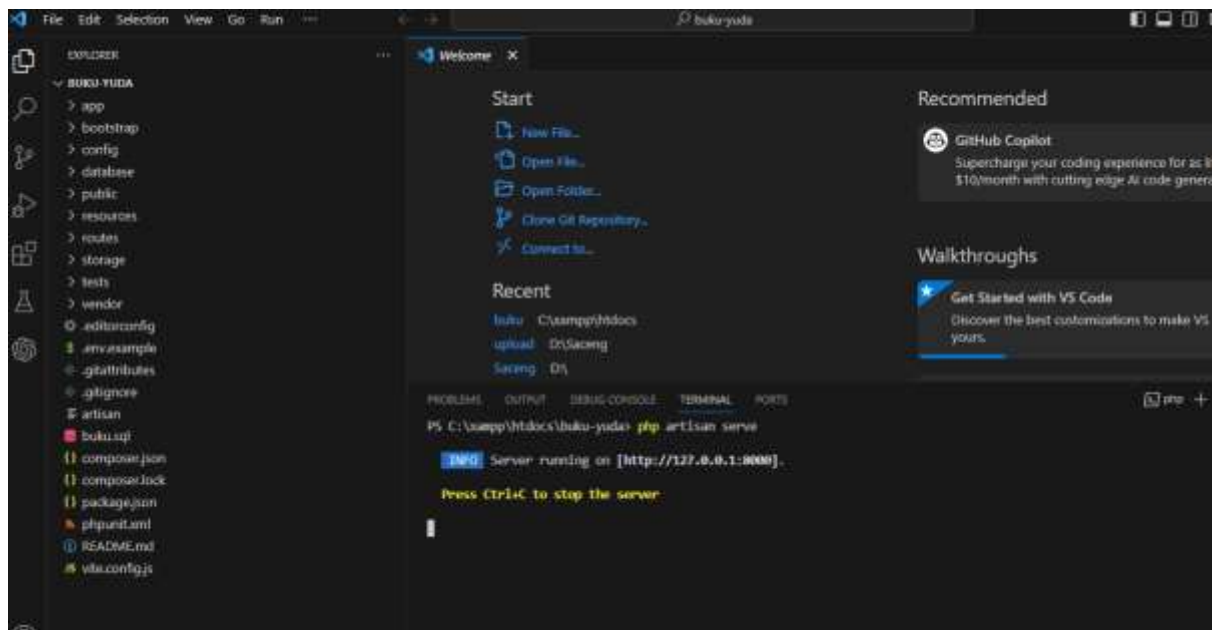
File Edit Selection View Go Run ···

buku-yuda

EXPLORER ···

BUKU-YUDA
> app
> bootstrap
> config
> database
> public
> resources
> routes
> storage
> tests
> vendor
.editorconfig
.env.example
.gitattributes
.gitignore
artisan
buku.sql
composer.json
composer.lock
package.json
phpunit.xml
README.md
vite.config.js

Welcome ×

Start

New File...

Open File...

Open Folder...

Clone Git Repository...

Connect to...

Recent

buku C:\xampp\htdocs

upload D:\Saceng

Saceng D:\

Recommended

GitHub Copilot

Supercharge your coding experience for as l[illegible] $10/month with cutting edge AI code genera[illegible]

Walkthroughs

Get Started with VS Code

Discover the best customizations to make VS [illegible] yours.

PROBLEMS OUTPUT DEBUG CONSOLE TERMINAL PORTS

php +

PS C:\xampp\htdocs\buku-yuda> php artisan serve

INFO Server running on [http://127.0.0.1:8000].

Press Ctrl+C to stop the server